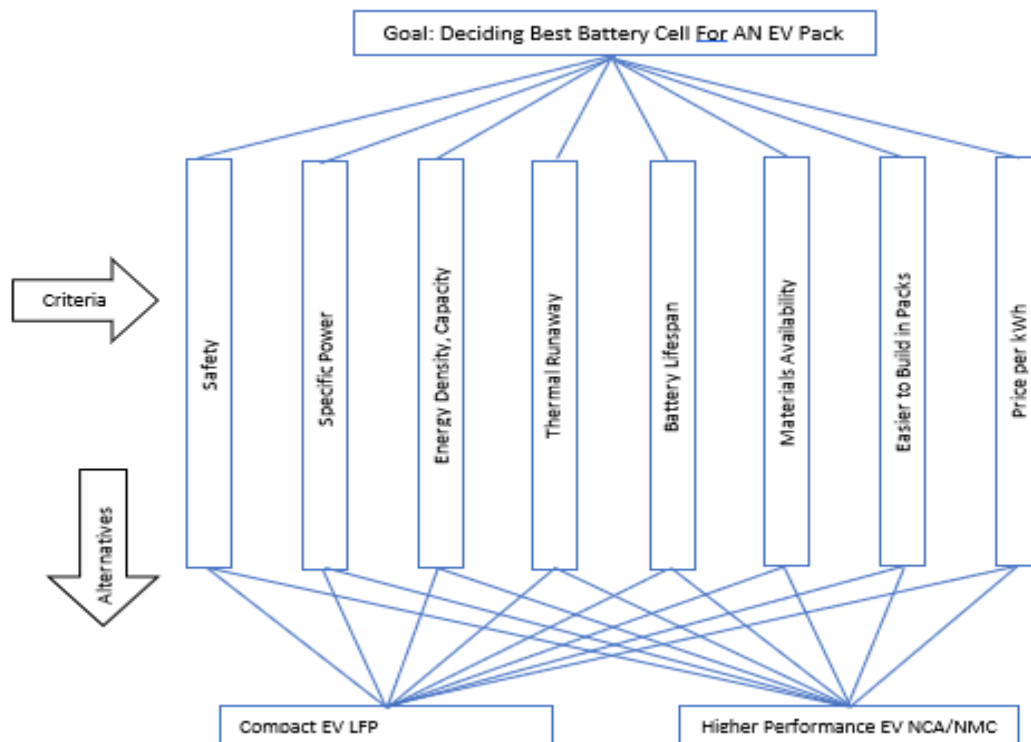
Goal: Deciding Best Battery Cell For AN EV Pack

Criteria

Alternatives

Safety

Specific Power

Energy Density, Capacity

Thermal Runaway

Battery Lifespan

Materials Availability

Easier to Build in Packs

Price per kWh

Compact EV LFP

Higher Performance EV NCA/NMC